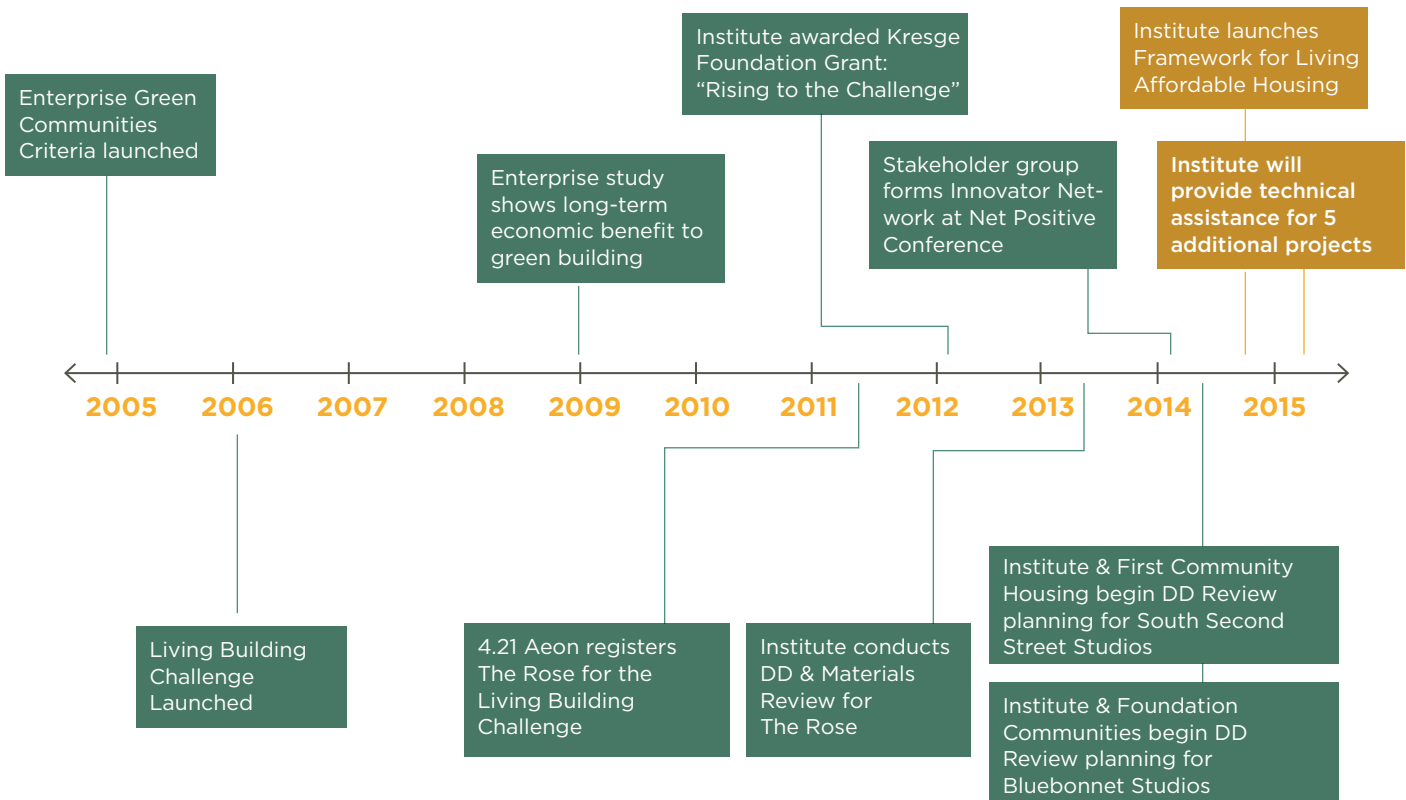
Enterprise Green Communities Criteria launched

Enterprise study shows long-term economic benefit to green building

Institute awarded Kresge Foundation Grant: “Rising to the Challenge”

Stakeholder group forms Innovator Network at Net Positive Conference

Institute launches Framework for Living Affordable Housing

Institute will provide technical assistance for 5 additional projects

2005 2006 2007 2008 2009 2010 2011 2012 2013 2014 2015

Living Building Challenge Launched

4.21 Aeon registers The Rose for the Living Building Challenge

Institute conducts DD & Materials Review for The Rose

Institute & First Community Housing begin DD Review planning for South Second Street Studios

Institute & Foundation Communities begin DD Review planning for Bluebonnet Studios